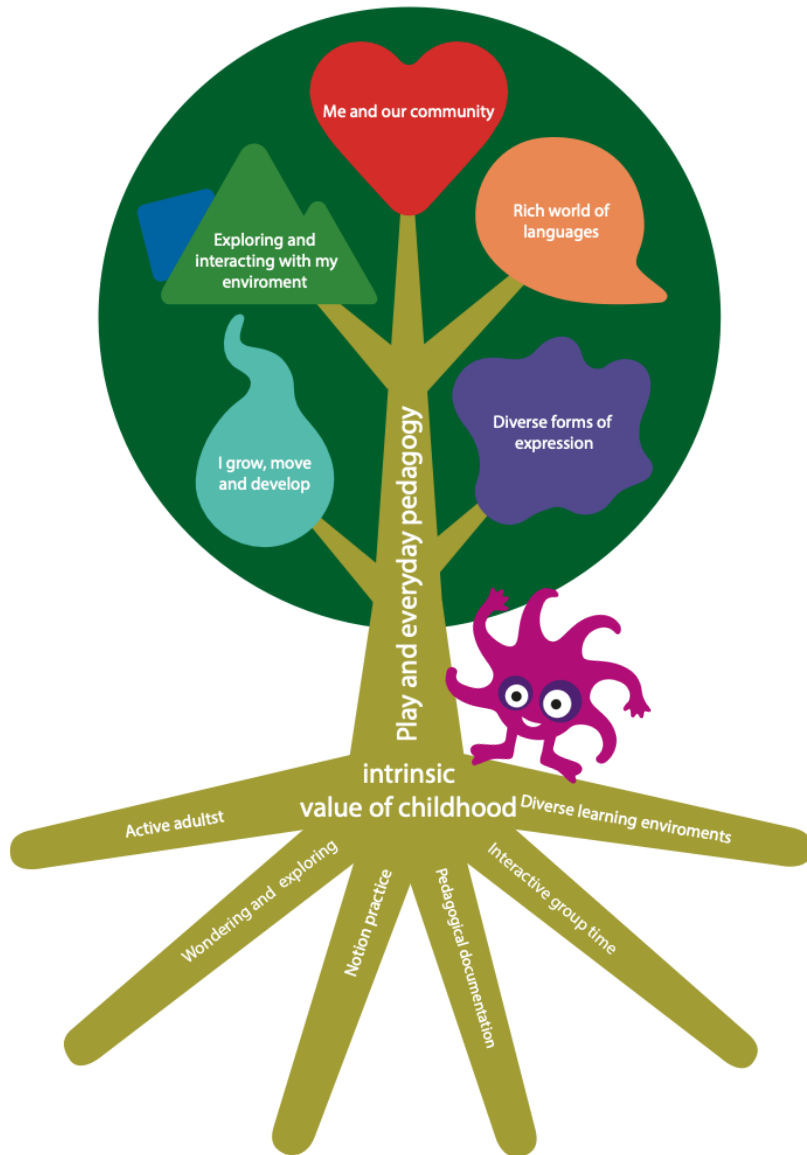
Me and our community

Exploring and interacting with my enviroment

Rich world of languages

I grow, move and develop

Diverse forms of expression

Play and everyday pedagogy

intrinsic value of childhood

Active adultst

Diverse learning enviroments

Wondering and exploring

Notion practice

Pedagogical documentation

Interactive group time